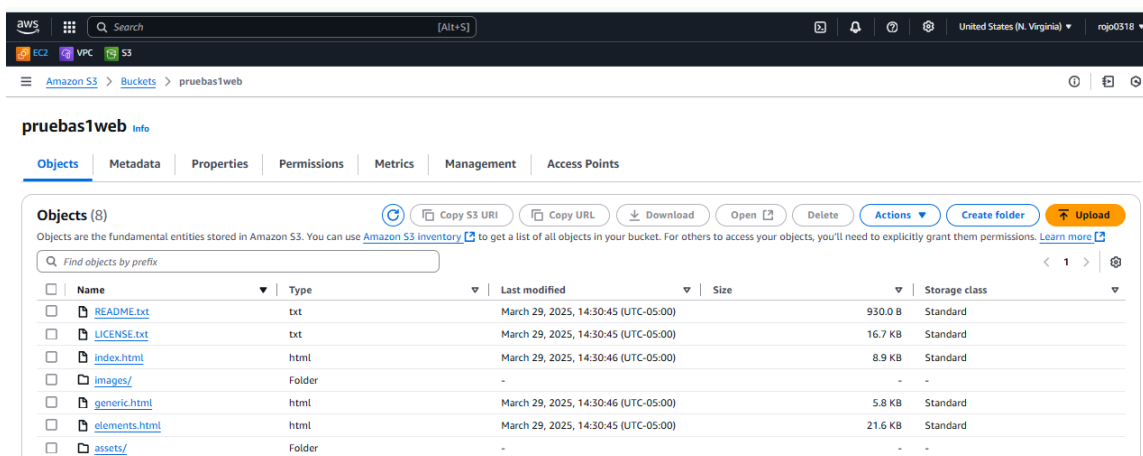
aws Search [Alt+S] United States (N. Virginia) ▾ rojo0318 ▾

EC2 VPC S3

Amazon S3 > Buckets > pruebas1web

pruebas1web Info

Objects Metadata Properties Permissions Metrics Management Access Points

Objects (8)

Copy S3 URI Copy URL Download Open Delete Actions ▼ Create folder Upload

Objects are the fundamental entities stored in Amazon S3. You can use Amazon S3 inventory to get a list of all objects in your bucket. For others to access your objects, you'll need to explicitly grant them permissions. Learn more

Find objects by prefix

< 1 >

| Name | Type | Last modified | Size | Storage class |
|---|---|---|---|---|
| README.txt | txt | March 29, 2025, 14:30:45 (UTC-05:00) | 930.0 B | Standard |
| LICENSE.txt | txt | March 29, 2025, 14:30:45 (UTC-05:00) | 16.7 KB | Standard |
| index.html | html | March 29, 2025, 14:30:46 (UTC-05:00) | 8.9 KB | Standard |
| images/ | Folder | - | - | - |
| generic.html | html | March 29, 2025, 14:30:46 (UTC-05:00) | 5.8 KB | Standard |
| elements.html | html | March 29, 2025, 14:30:45 (UTC-05:00) | 21.6 KB | Standard |
| assets/ | Folder | - | - | - |